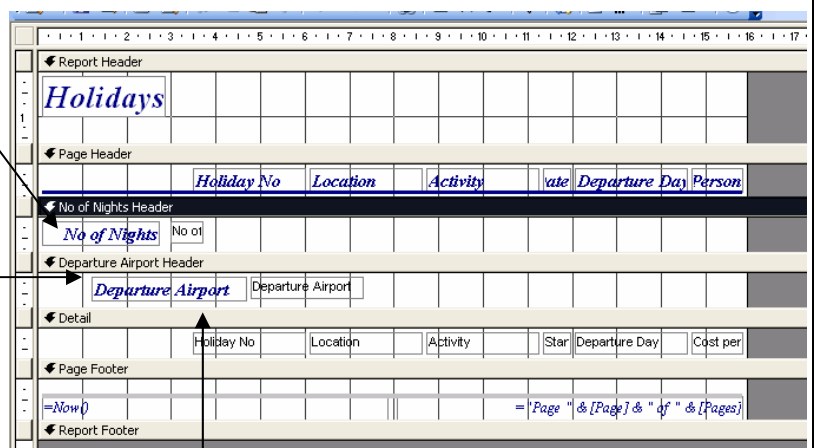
· 1 · 2 · 3 · 4 · 5 · 6 · 7 · 8 · 9 · 10 · 11 · 12 · 13 · 14 · 15 · 16 · 17

Report Header

Holidays

Page Header

Holiday No | Location | Activity | ate | Departure Day | Person

No of Nights Header

No of Nights | No of

Departure Airport Header

Departure Airport | Departure Airport

Detail

Holiday No | Location | Activity | Star | Departure Day | Cost per

Page Footer

=Now()

="Page " & [Page] & " of " & [Pages]

Report Footer